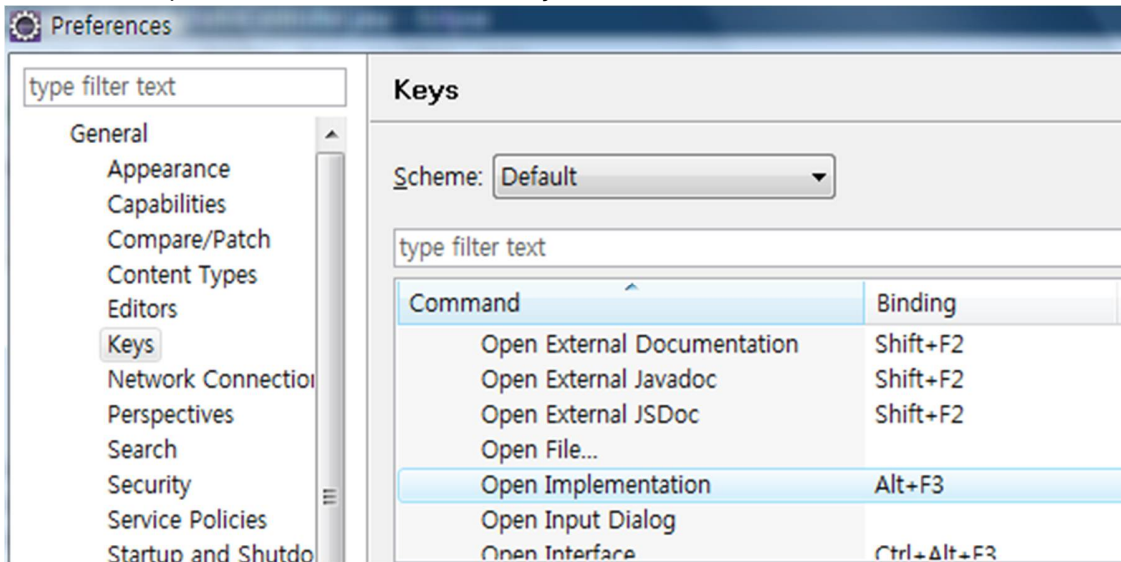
Preferences

type filter text

General
Appearance
Capabilities
Compare/Patch
Content Types
Editors
Keys
Network Connectio
Perspectives
Search
Security
Service Policies
Startup and Shutdo

Keys

Scheme: Default

type filter text

| Command | Binding |
|---|---|
| Open External Documentation | Shift+F2 |
| Open External Javadoc | Shift+F2 |
| Open External JSDoc | Shift+F2 |
| Open File... | |
| Open Implementation | Alt+F3 |
| Open Input Dialog | |
| Open Interface | Ctrl+Alt+F3 |